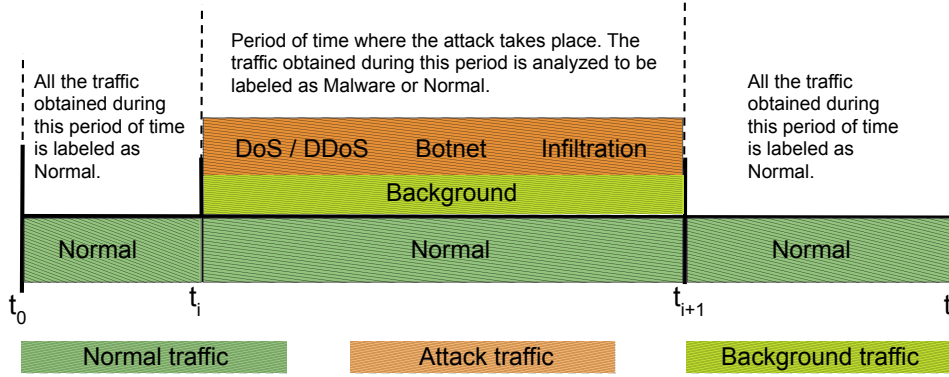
All the traffic obtained during this period of time is labeled as Normal.

Period of time where the attack takes place. The traffic obtained during this period is analyzed to be labeled as Malware or Normal.

All the traffic obtained during this period of time is labeled as Normal.

DoS / DDoS Botnet Infiltration

Background

Normal Normal Normal

$t_0$ $t_i$ $t_{i+1}$ t

Normal traffic Attack traffic Background traffic